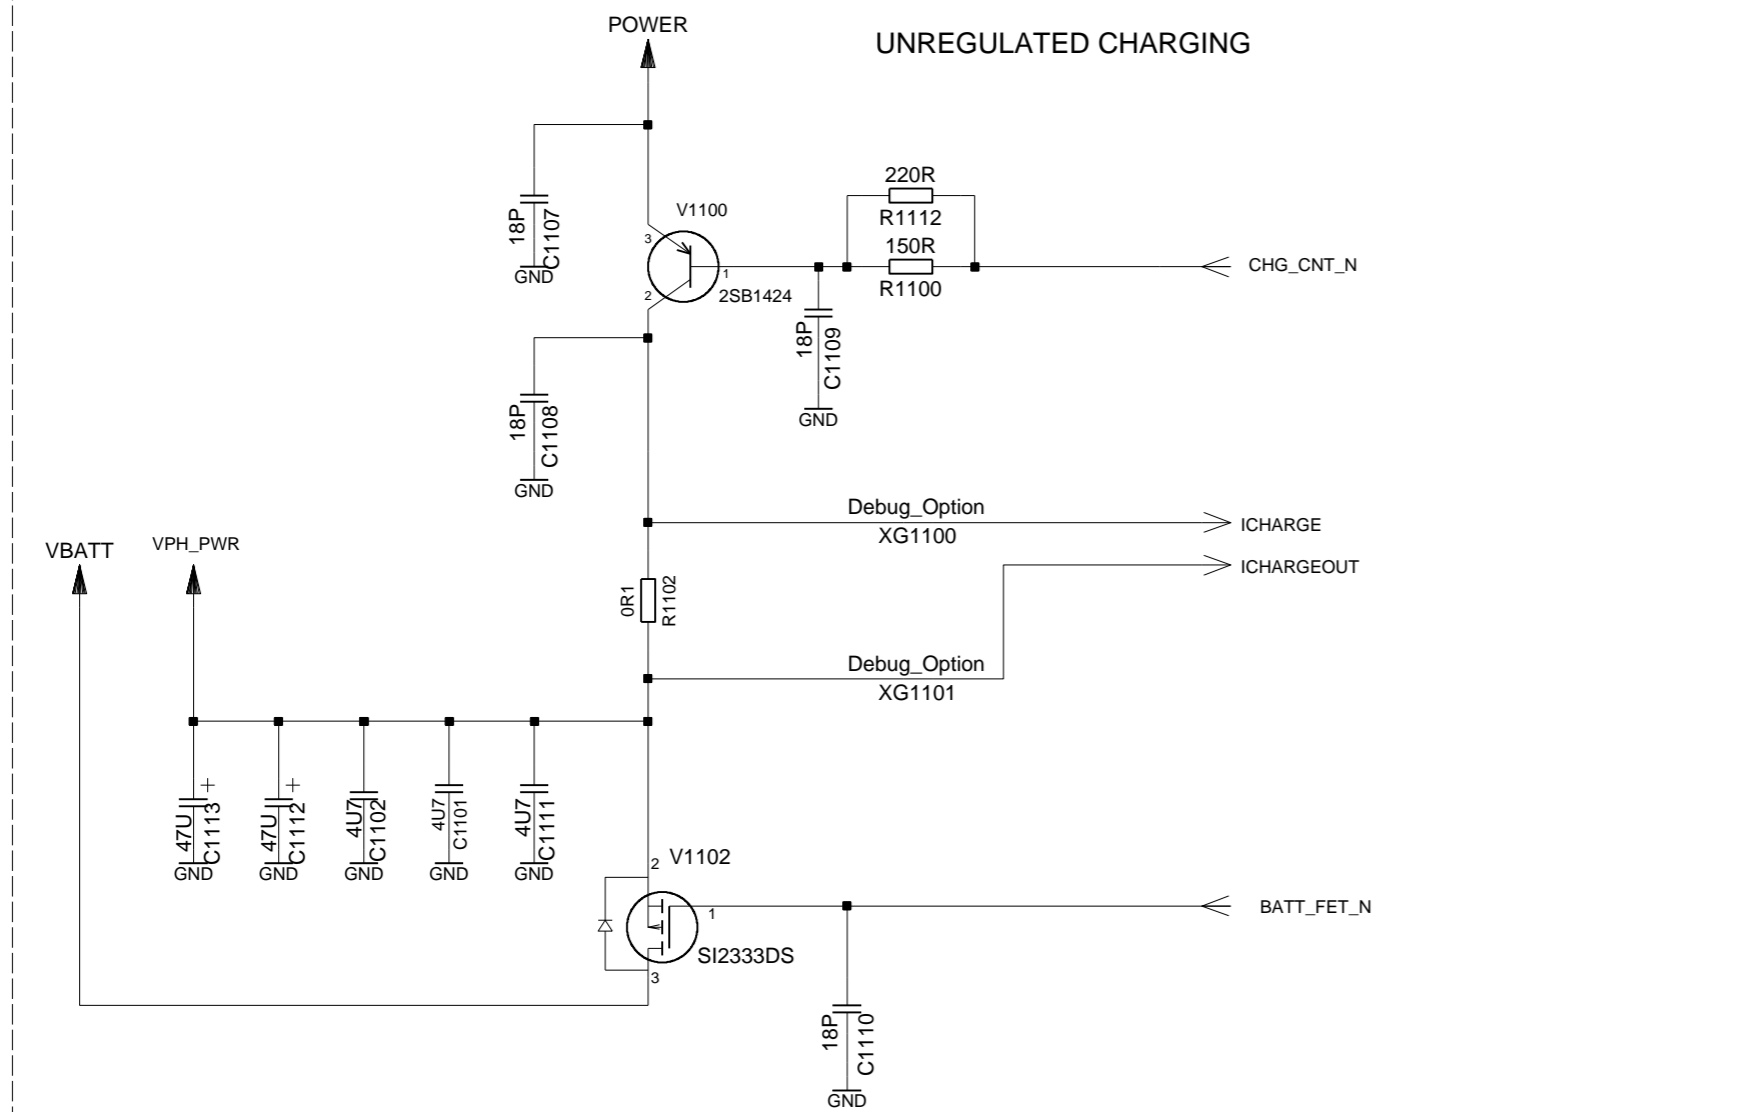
POWER

UNREGULATED CHARGING

18P
C1107
GND

V1100
3
2
1
2SB1424

220R
R1112
150R
R1100

CHG_CNT_N

18P
C1109
GND

18P
C1108
GND

Debug_Option
XG1100

ICHARGE

ICHARGEOUT

VBATT

VPH_PWR

0R1
R1102

Debug_Option
XG1101

47U
C1113
GND

47U
C1112
GND

4U7
C1102
GND

4U7
C1101
GND

4U7
C1111
GND

2
V1102
1
3
SI2333DS

BATT_FET_N

18P
C1110
GND